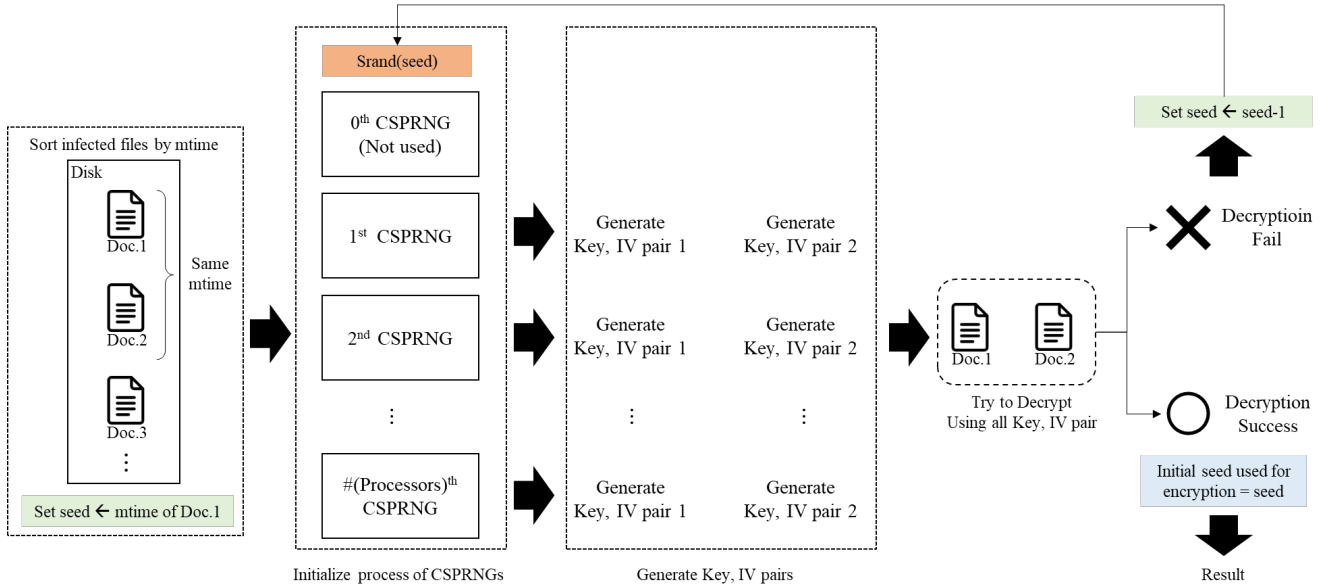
Sort infected files by mtime

Disk

Doc.1

Doc.2

Same mtime

Doc.3

⋮

Set seed ← mtime of Doc.1

Srand(seed)

0$^{th}$ CSPRNG (Not used)

1$^{st}$ CSPRNG

2$^{nd}$ CSPRNG

⋮

#(Processors)$^{th}$ CSPRNG

Initialize process of CSPRNGs

Generate Key, IV pair 1

Generate Key, IV pair 2

Generate Key, IV pair 1

Generate Key, IV pair 2

⋮

⋮

Generate Key, IV pair 1

Generate Key, IV pair 2

Generate Key, IV pairs

Doc.1

Doc.2

Try to Decrypt Using all Key, IV pair

Set seed ← seed-1

Decryptioin Fail

Decryption Success

Initial seed used for encryption = seed

Result